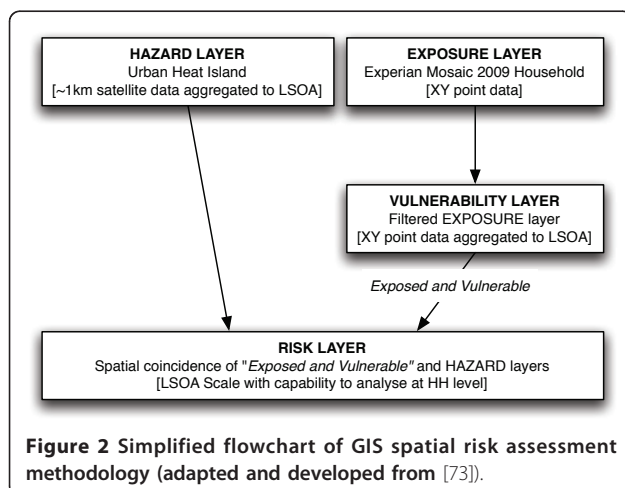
HAZARD LAYER
Urban Heat Island
[~1km satellite data aggregated to LSOA]

EXPOSURE LAYER
Experian Mosaic 2009 Household
[XY point data]

VULNERABILITY LAYER
Filtered EXPOSURE layer
[XY point data aggregated to LSOA]

Exposed and Vulnerable

RISK LAYER
Spatial coincidence of "Exposed and Vulnerable" and HAZARD layers
[LSOA Scale with capability to analyse at HH level]

Figure 2 Simplified flowchart of GIS spatial risk assessment methodology (adapted and developed from [73]).